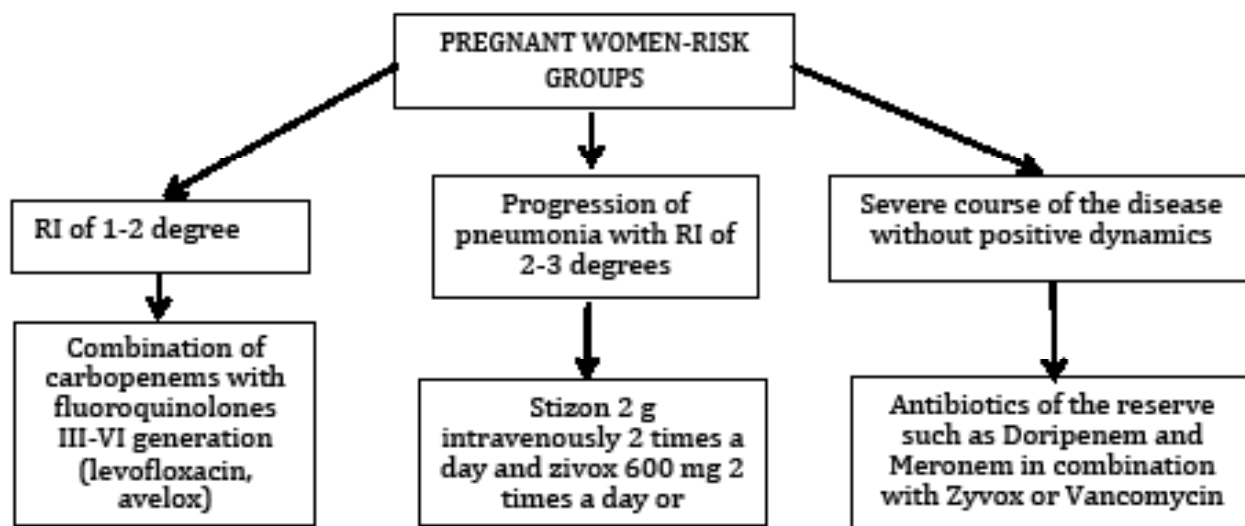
PREGNANT WOMEN-RISK GROUPS

RI of 1-2 degree

Combination of carbopenems with fluoroquinolones III-VI generation (levofloxacin, avelox)

Progression of pneumonia with RI of 2-3 degrees

Stizon 2 g intravenously 2 times a day and zivox 600 mg 2 times a day or

Severe course of the disease without positive dynamics

Antibiotics of the reserve such as Doripenem and Meronem in combination with Zyvox or Vancomycin